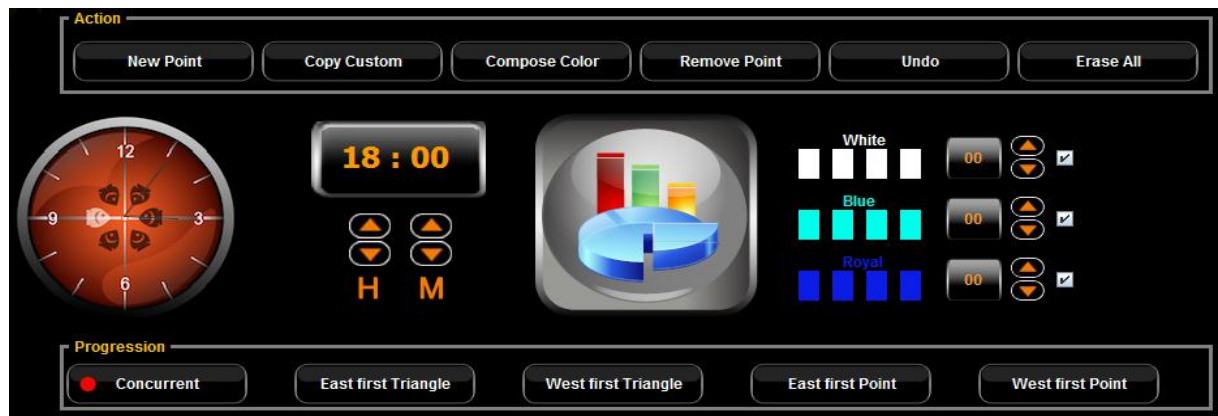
Action

New Point | Copy Custom | Compose Color | Remove Point | Undo | Erase All

12
9
3
6

18 : 00

H M

White
00

Blue
00

Royal
00

Progression

Concurrent | East first Triangle | West first Triangle | East first Point | West first Point